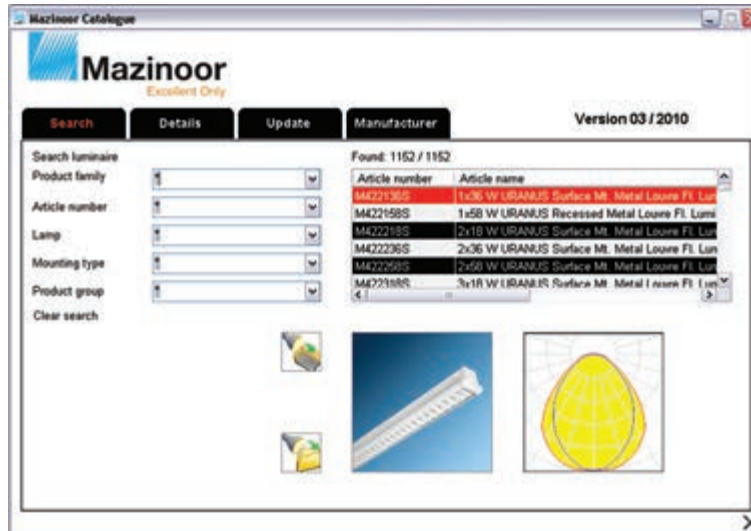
Mazinoor Catalogue

Mazinoor
Excellent Only

Search | Details | Update | Manufacturer

Version 03 / 2010

Search luminaire
Product family
Article number
Lamp
Mounting type
Product group
Clear search

Found: 1152 / 1152

| Article number | Article name |
|---|---|
| M422136S | 1x36 W URANUS Surface Mt. Metal Louvre Fl. Lun |
| M422158S | 1x58 W URANUS Recessed Metal Louvre Fl. Lumi |
| M422218S | 2x18 W URANUS Surface Mt. Metal Louvre Fl. Lun |
| M422236S | 2x36 W URANUS Surface Mt. Metal Louvre Fl. Lun |
| M422258S | 2x58 W URANUS Surface Mt. Metal Louvre Fl. Lun |
| M422318S | 3x18 W URANUS Surface Mt. Metal Louvre Fl. Lun |